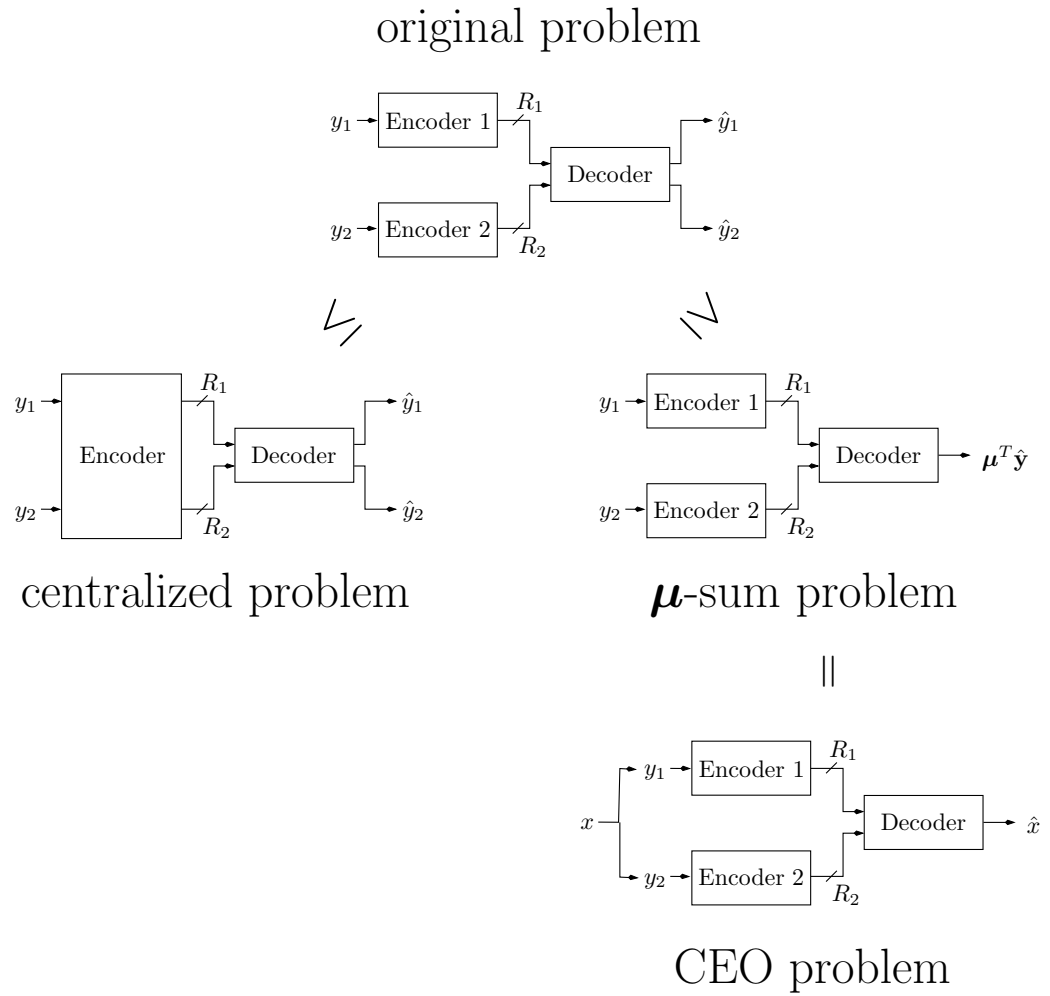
original problem

$y_1$ Encoder 1 $R_1$
Decoder $\hat{y}_1$
$y_2$ Encoder 2 $R_2$ $\hat{y}_2$

$\geq$ $\leq$

$y_1$ $R_1$ $\hat{y}_1$
Encoder Decoder
$y_2$ $R_2$ $\hat{y}_2$

centralized problem

$y_1$ Encoder 1 $R_1$
Decoder $\boldsymbol{\mu}^T\hat{\mathbf{y}}$
$y_2$ Encoder 2 $R_2$

$\boldsymbol{\mu}$-sum problem

$=$

$y_1$ Encoder 1 $R_1$
$x$ Decoder $\hat{x}$
$y_2$ Encoder 2 $R_2$

CEO problem